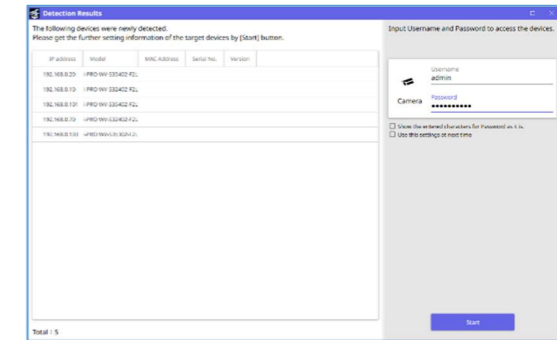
Detection Results

The following devices were newly detected.
Please get the further setting information of the target devices by [Start] button.

| IP address | Model | MAC Address | Serial No. | Version |
|---|---|---|---|---|
| 192.168.0.20 | i-PRO WV-S35402-F2L | | | |
| 192.168.0.10 | i-PRO WV-S35402-F2L | | | |
| 192.168.0.10 | i-PRO WV-S35402-F2L | | | |
| 192.168.0.10 | i-PRO WV-S35402-F2L | | | |
| 192.168.0.10 | i-PRO WV-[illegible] | | | |

Total : 5

Input Username and Password to access the devices.

Camera

Username
admin

Password
●●●●●●●●●●●

Show the entered characters for Password as it is.
Use this settings at next time

Start